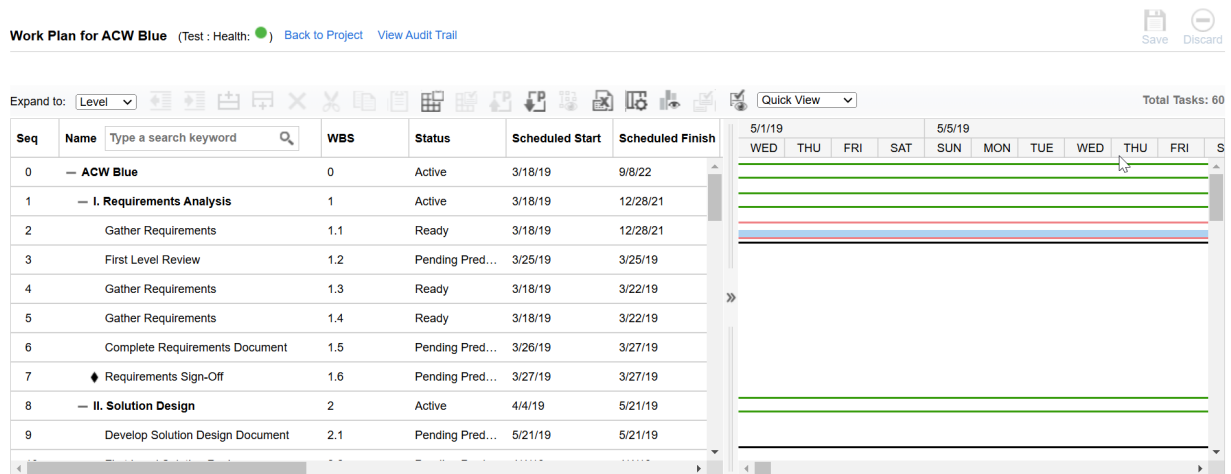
Work Plan for ACW Blue (Test : Health: ) Back to Project View Audit Trail

Save Discard

Expand to: Level Quick View Total Tasks: 60

| Seq | Name | WBS | Status | Scheduled Start | Scheduled Finish |
|---|---|---|---|---|---|
| 0 | — ACW Blue | 0 | Active | 3/18/19 | 9/8/22 |
| 1 | — I. Requirements Analysis | 1 | Active | 3/18/19 | 12/28/21 |
| 2 | Gather Requirements | 1.1 | Ready | 3/18/19 | 12/28/21 |
| 3 | First Level Review | 1.2 | Pending Pred... | 3/25/19 | 3/25/19 |
| 4 | Gather Requirements | 1.3 | Ready | 3/18/19 | 3/22/19 |
| 5 | Gather Requirements | 1.4 | Ready | 3/18/19 | 3/22/19 |
| 6 | Complete Requirements Document | 1.5 | Pending Pred... | 3/26/19 | 3/27/19 |
| 7 | Requirements Sign-Off | 1.6 | Pending Pred... | 3/27/19 | 3/27/19 |
| 8 | — II. Solution Design | 2 | Active | 4/4/19 | 5/21/19 |
| 9 | Develop Solution Design Document | 2.1 | Pending Pred... | 5/21/19 | 5/21/19 |

Type a search keyword

5/1/19 5/5/19
WED THU FRI SAT SUN MON TUE WED THU FRI S